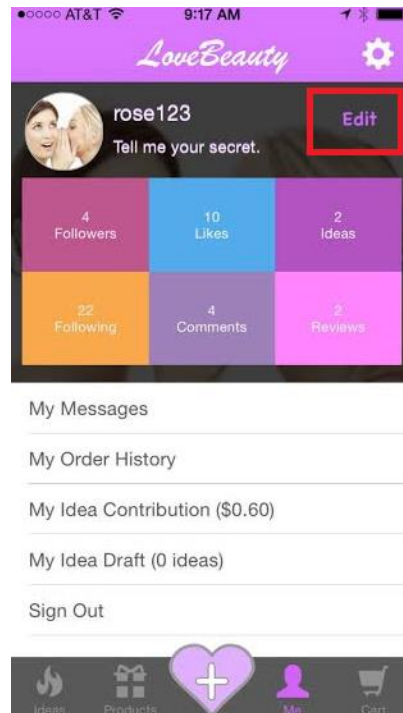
●○○○○ AT&T 9:17 AM

LoveBeauty

rose123
Tell me your secret.

Edit

| 4 Followers | 10 Likes | 2 Ideas |
|---|---|---|
| 22 Following | 4 Comments | 2 Reviews |

My Messages

My Order History

My Idea Contribution ($0.60)

My Idea Draft (0 ideas)

Sign Out

Ideas Products Me Cart